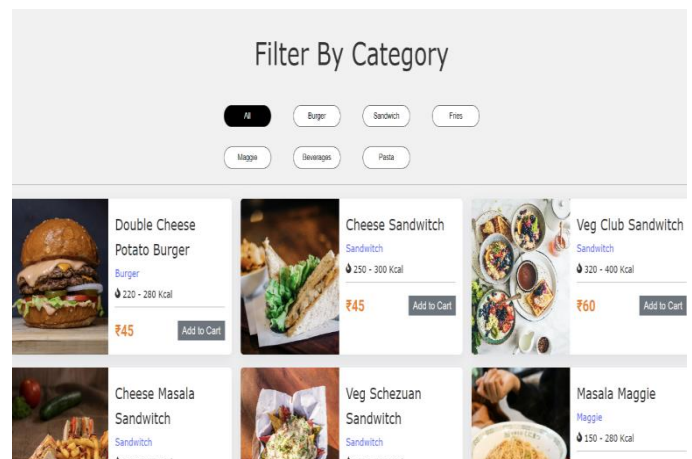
Filter By Category

All Burger Sandwich Fries

Maggie Beverages Pasta

Double Cheese Potato Burger
Burger
220 - 280 Kcal
₹45
Add to Cart

Cheese Sandwitch
Sandwitch
250 - 300 Kcal
₹45
Add to Cart

Veg Club Sandwitch
Sandwitch
320 - 400 Kcal
₹60
Add to Cart

Cheese Masala Sandwitch
Sandwitch
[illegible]

Veg Schezuan Sandwitch
Sandwitch
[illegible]

Masala Maggie
Maggie
150 - 280 Kcal